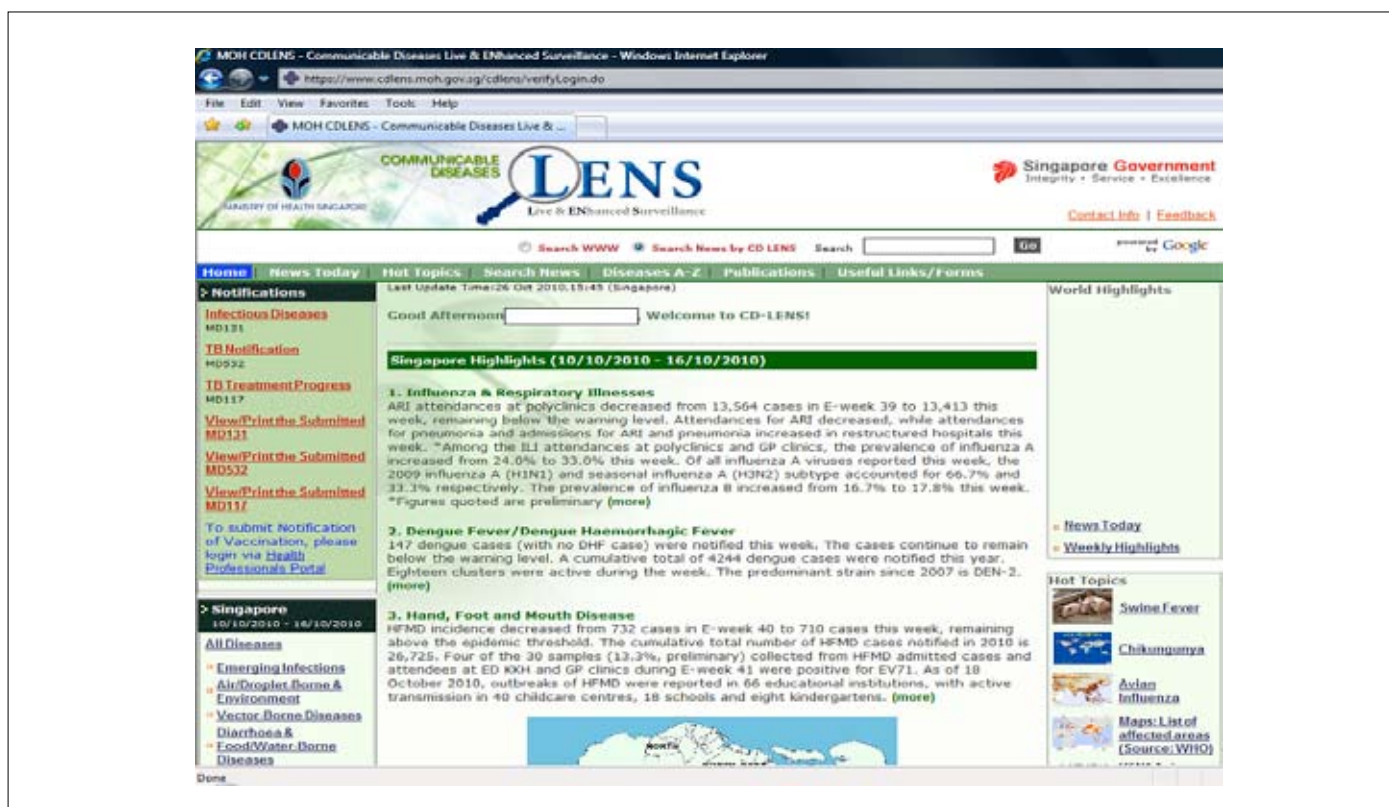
MOH CDLENS - Communicable Diseases Live & ENhanced Surveillance - Windows Internet Explorer

https://www.cdlens.moh.gov.sg/cdlens/verifyLogin.do

File Edit View Favorites Tools Help

MOH CDLENS - Communicable Diseases Live & ...

MINISTRY OF HEALTH SINGAPORE

COMMUNICABLE DISEASES LENS Live & ENhanced Surveillance

Singapore Government Integrity • Service • Excellence

Contact Info | Feedback

Search WWW Search News by CD LENS Search Go powered by Google

Home News Today Hot Topics Search News Diseases A-Z Publications Useful Links/Forms

Notifications

Infectious Diseases MD131

TB Notification MD532

TB Treatment Progress MD117

View/Print the Submitted MD131

View/Print the Submitted MD532

View/Print the Submitted MD117

To submit Notification of Vaccination, please login via Health Professionals Portal

Singapore 10/10/2010 - 16/10/2010

All Diseases

Emerging Infections

Air/Droplet Borne & Environment

Vector Borne Diseases

Diarrhoea & Food/Water Borne Diseases

Last Update Time:26 Oct 2010,15:45 (Singapore)

Good Afternoon , Welcome to CD-LENS!

Singapore Highlights (10/10/2010 - 16/10/2010)

1. Influenza & Respiratory Illnesses
ARI attendances at polyclinics decreased from 13,564 cases in E-week 39 to 13,413 this week, remaining below the warning level. Attendances for ARI decreased, while attendances for pneumonia and admissions for ARI and pneumonia increased in restructured hospitals this week. *Among the ILI attendances at polyclinics and GP clinics, the prevalence of influenza A increased from 24.0% to 33.0% this week. Of all influenza A viruses reported this week, the 2009 influenza A (H1N1) and seasonal influenza A (H3N2) subtype accounted for 66.7% and 33.3% respectively. The prevalence of influenza B increased from 16.7% to 17.8% this week. *Figures quoted are preliminary (more)

2. Dengue Fever/Dengue Haemorrhagic Fever
147 dengue cases (with no DHF case) were notified this week. The cases continue to remain below the warning level. A cumulative total of 4244 dengue cases were notified this year. Eighteen clusters were active during the week. The predominant strain since 2007 is DEN-2. (more)

3. Hand, Foot and Mouth Disease
HFMD incidence decreased from 732 cases in E-week 40 to 710 cases this week, remaining above the epidemic threshold. The cumulative total number of HFMD cases notified in 2010 is 26,725. Four of the 30 samples (13.3%, preliminary) collected from HFMD admitted cases and attendees at ED KKH and GP clinics during E-week 41 were positive for EV71. As of 18 October 2010, outbreaks of HFMD were reported in 66 educational institutions, with active transmission in 40 childcare centres, 18 schools and eight kindergartens. (more)

World Highlights

News Today

Weekly Highlights

Hot Topics

Swine Fever

Chikungunya

Avian Influenza

Maps: List of affected areas (Source: WHO)

Done